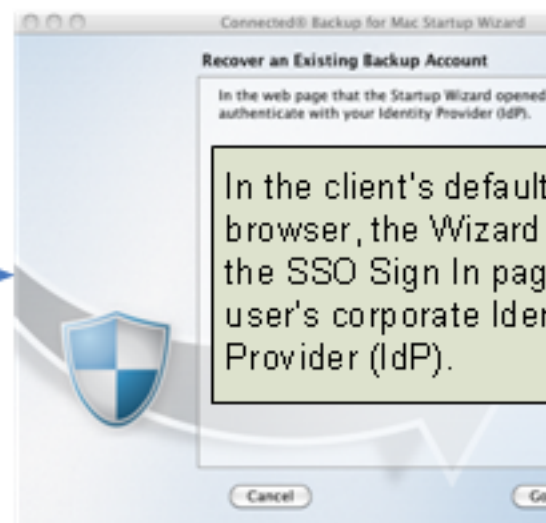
Connected® Backup for Mac Startup Wizard

Recover an Existing Backup Account

In the web page that the Startup Wizard opened authenticate with your Identity Provider (IdP).

In the client's default browser, the Wizard the SSO Sign In pag user's corporate Ider Provider (IdP).

Cancel

Go